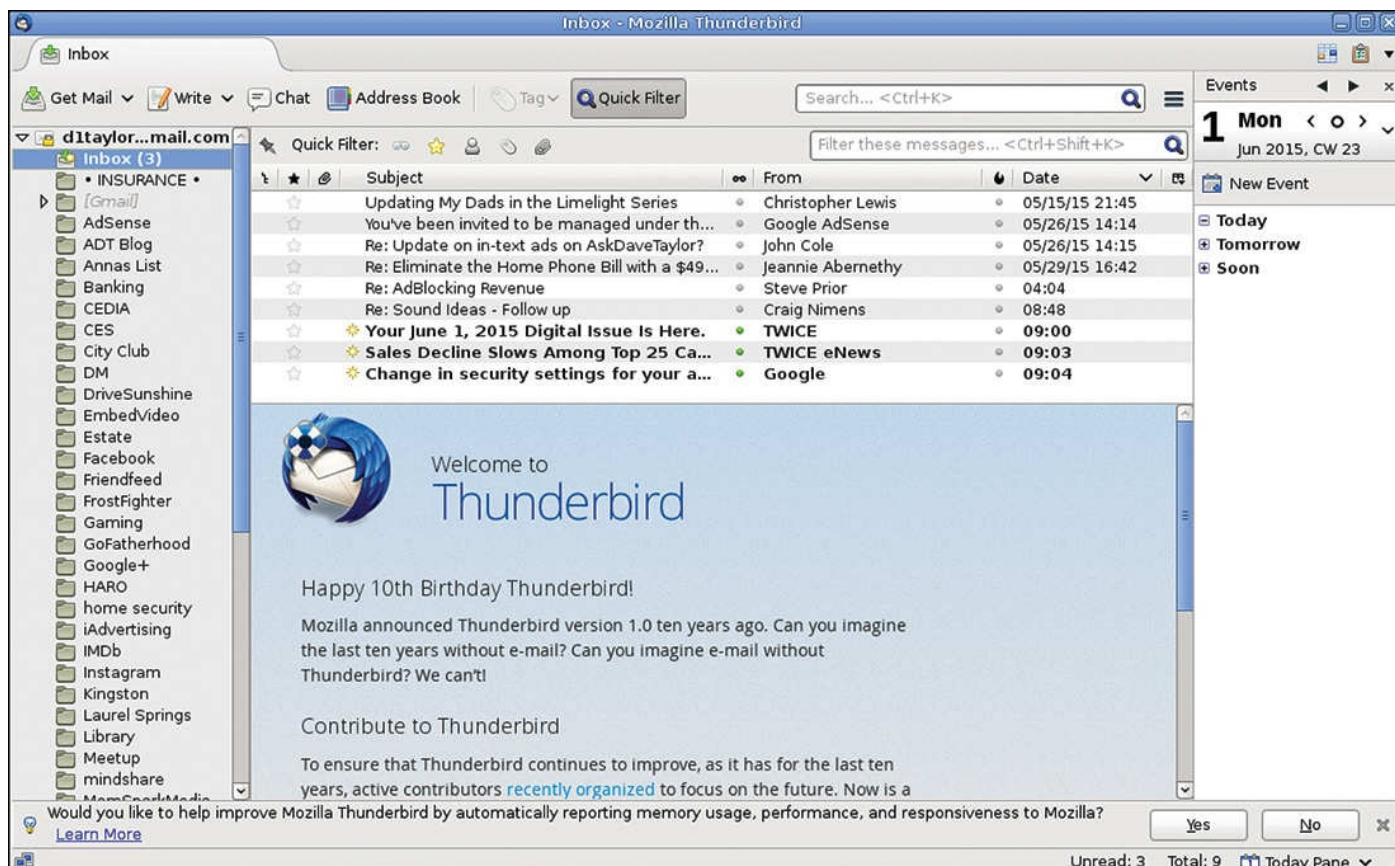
Inbox - Mozilla Thunderbird

Inbox

Get Mail Write Chat Address Book Tag Quick Filter

Search... <Ctrl+K>

Events

1 Mon

Jun 2015, CW 23

New Event

Today
Tomorrow
Soon

d1taylor...mail.com
Inbox (3)
• INSURANCE •
[Gmail]
AdSense
ADT Blog
Annas List
Banking
CEDIA
CES
City Club
DM
DriveSunshine
EmbedVideo
Estate
Facebook
Friendfeed
FrostFighter
Gaming
GoFatherhood
Google+
HARO
home security
iAdvertising
IMDb
Instagram
Kingston
Laurel Springs
Library
Meetup
mindshare
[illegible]

Quick Filter:

Filter these messages... <Ctrl+Shift+K>

| Subject | From | Date |
|---|---|---|
| Updating My Dads in the Limelight Series | Christopher Lewis | 05/15/15 21:45 |
| You've been invited to be managed under th... | Google AdSense | 05/26/15 14:14 |
| Re: Update on in-text ads on AskDaveTaylor? | John Cole | 05/26/15 14:15 |
| Re: Eliminate the Home Phone Bill with a $49... | Jeannie Abernethy | 05/29/15 16:42 |
| Re: AdBlocking Revenue | Steve Prior | 04:04 |
| Re: Sound Ideas - Follow up | Craig Nimens | 08:48 |
| Your June 1, 2015 Digital Issue Is Here. | TWICE | 09:00 |
| Sales Decline Slows Among Top 25 Ca... | TWICE eNews | 09:03 |
| Change in security settings for your a... | Google | 09:04 |

Welcome to
Thunderbird

Happy 10th Birthday Thunderbird!

Mozilla announced Thunderbird version 1.0 ten years ago. Can you imagine the last ten years without e-mail? Can you imagine e-mail without Thunderbird? We can't!

Contribute to Thunderbird

To ensure that Thunderbird continues to improve, as it has for the last ten years, active contributors recently organized to focus on the future. Now is a

Would you like to help improve Mozilla Thunderbird by automatically reporting memory usage, performance, and responsiveness to Mozilla?
Learn More

Yes No

Unread: 3 Total: 9 Today Pane